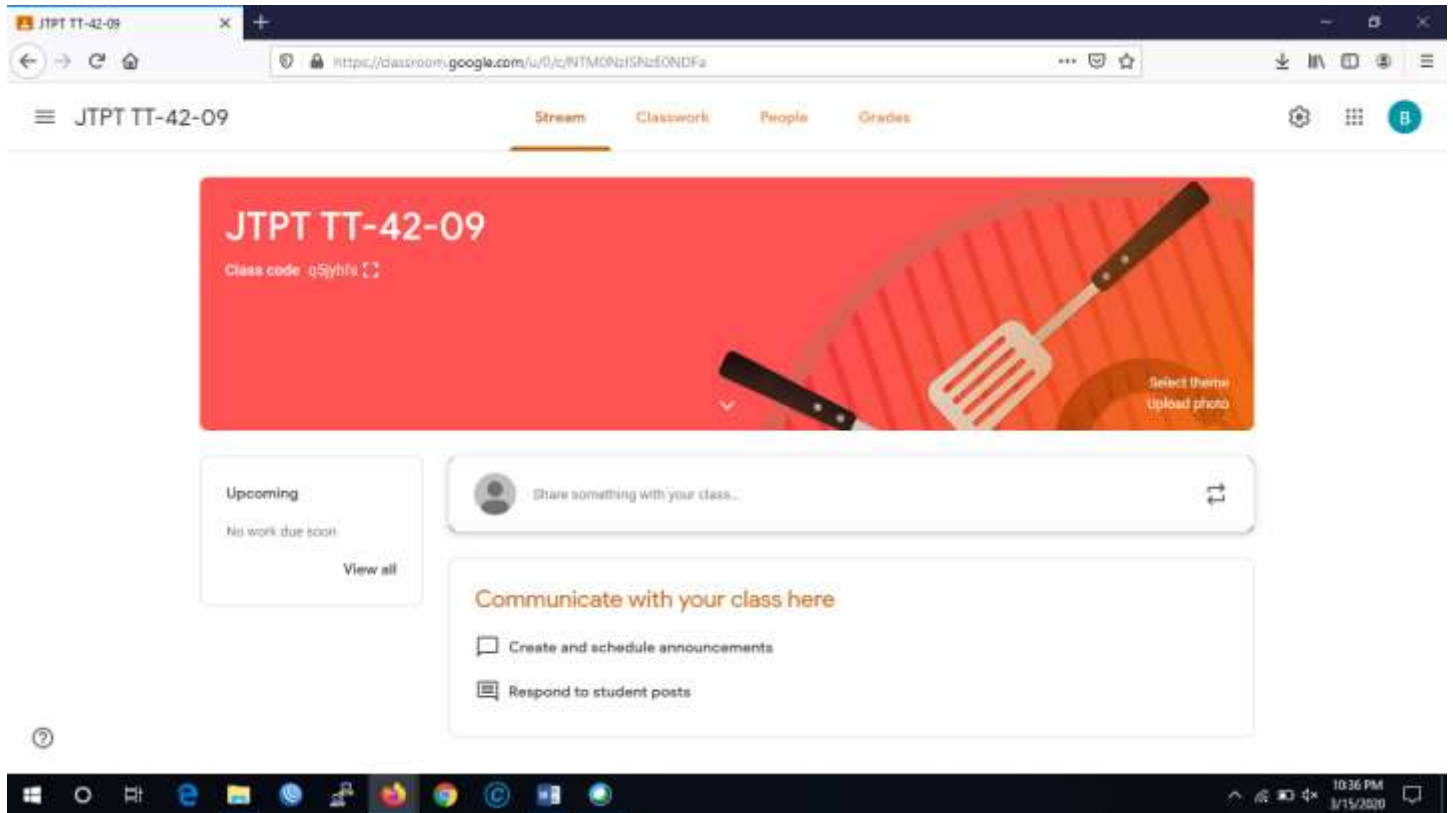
JTPT TT-42-09

https://classroom.google.com/u/0/c/NTM0NzI5NzE0NDFa

JTPT TT-42-09

Stream Classwork People Grades

B

JTPT TT-42-09

Class code q5jyhfs

Select theme
Upload photo

Upcoming

No work due soon

View all

Share something with your class...

Communicate with your class here

Create and schedule announcements

Respond to student posts

10:36 PM
3/15/2020